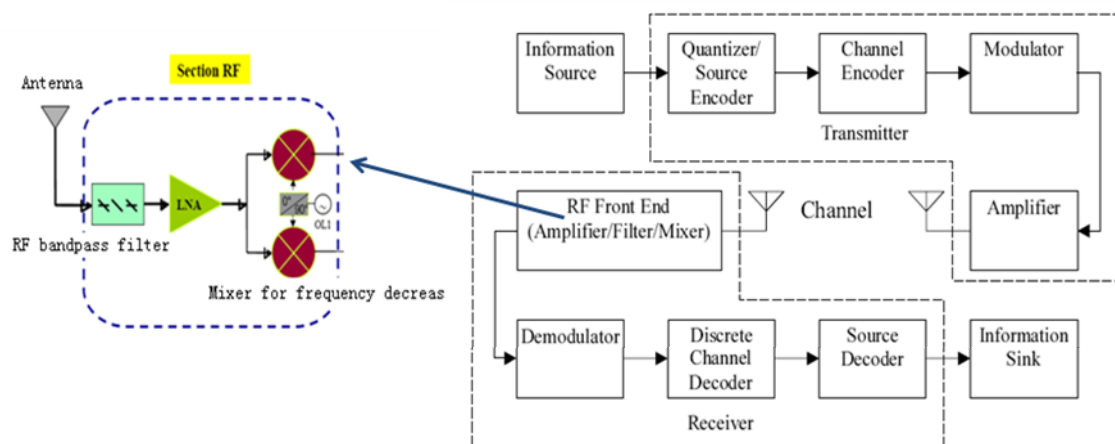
Section RF

Antenna

LNA

$0°$ $90°$

OL1

RF bandpass filter

Mixer for frequency decreas

Information Source

Quantizer/ Source Encoder

Channel Encoder

Modulator

Transmitter

RF Front End (Amplifier/Filter/Mixer)

Channel

Amplifier

Demodulator

Discrete Channel Decoder

Source Decoder

Information Sink

Receiver